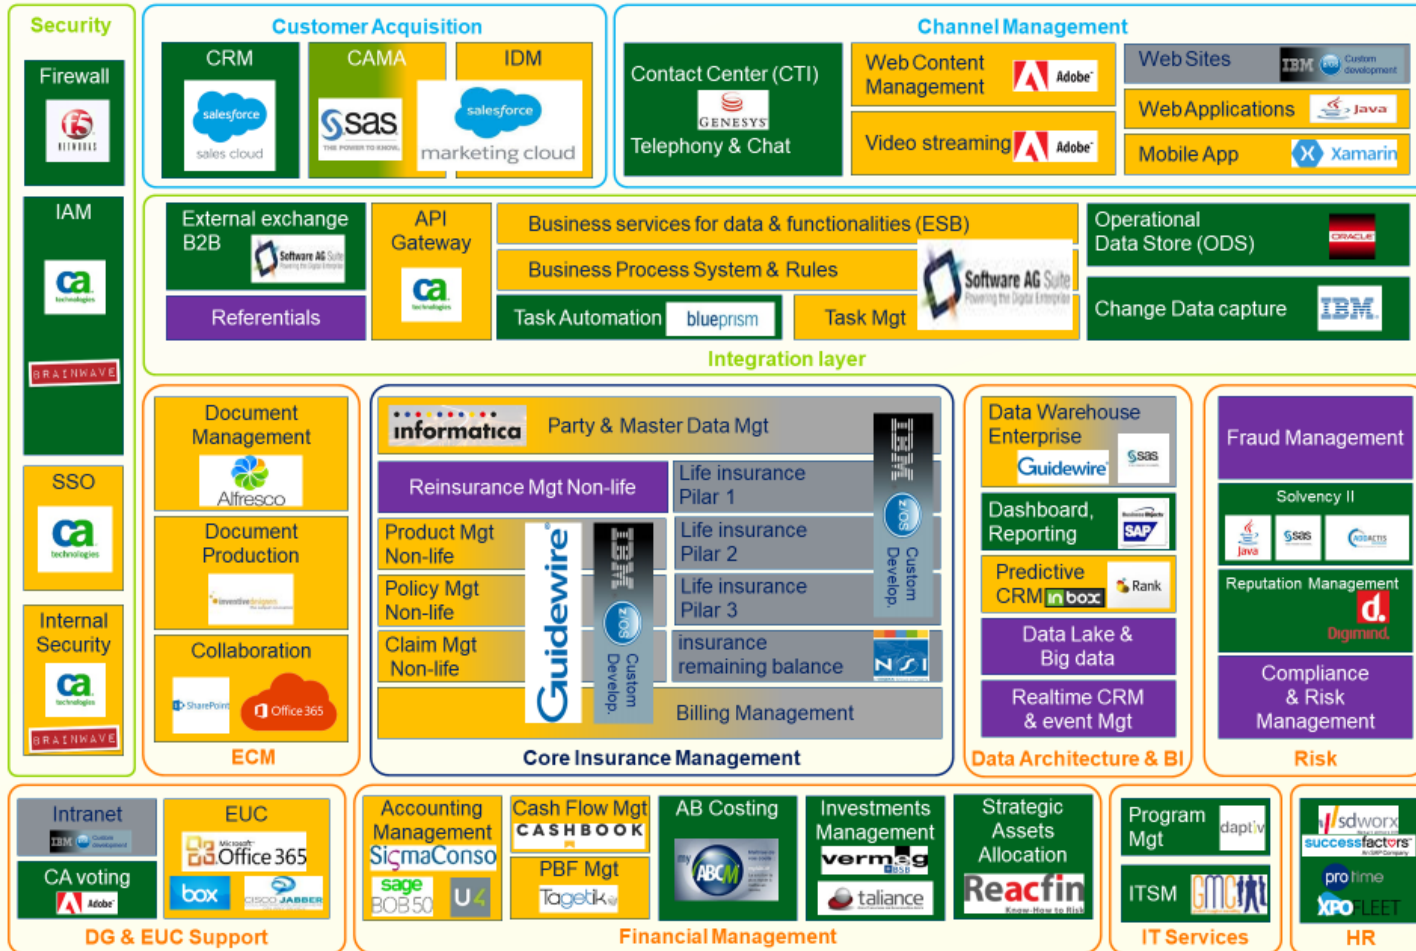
Security

Firewall

f5 NETWORKS

IAM

ca technologies

BRAINWAVE

SSO

ca technologies

Internal Security

ca technologies

BRAINWAVE

Customer Acquisition

CRM

salesforce sales cloud

CAMA

sas THE POWER TO KNOW.

IDM

salesforce marketing cloud

Channel Management

Contact Center (CTI)

GENESYS

Telephony & Chat

Web Content Management

Adobe

Video streaming

Adobe

Web Sites

IBM Custom development

Web Applications

Java

Mobile App

Xamarin

External exchange B2B

Software AG Suite

Referentials

API Gateway

ca technologies

Business services for data & functionalities (ESB)

Business Process System & Rules

Software AG Suite Powering the Digital Enterprise

Task Automation

blueprism

Task Mgt

Operational Data Store (ODS)

ORACLE

Change Data capture

IBM

Integration layer

Document Management

Alfresco

Document Production

Collaboration

SharePoint

Office 365

ECM

informatica

Party & Master Data Mgt

IBM

Reinsurance Mgt Non-life

Life insurance Pilar 1

Product Mgt Non-life

Guidewire

IBM

z/OS

Custom Develop.

Life insurance Pilar 2

Policy Mgt Non-life

Life insurance Pilar 3

Claim Mgt Non-life

insurance remaining balance

NSI

z/OS

Custom Develop.

Billing Management

Core Insurance Management

Data Warehouse Enterprise

Guidewire

sas

Dashboard, Reporting

SAP

Predictive CRM

inbox

Rank

Data Lake & Big data

Realtime CRM & event Mgt

Data Architecture & BI

Fraud Management

Solvency II

Java

sas

Reputation Management

Digimind

Compliance & Risk Management

Risk

Intranet

IBM Custom development

CA voting

Adobe

EUC

Microsoft Office 365

box

CISCO JABBER

DG & EUC Support

Accounting Management

SigmaConso

sage BOB 50

U4

Cash Flow Mgt

CASHBOOK

PBF Mgt

Tagetik

AB Costing

ABCM

Investments Management

vermeg

taliance

Strategic Assets Allocation

Reacfin Know-How to Risk

Financial Management

Program Mgt

daptiv

ITSM

GMC

IT Services

sdworx

successfactors An SAP Company

protime

XPO FLEET

HR